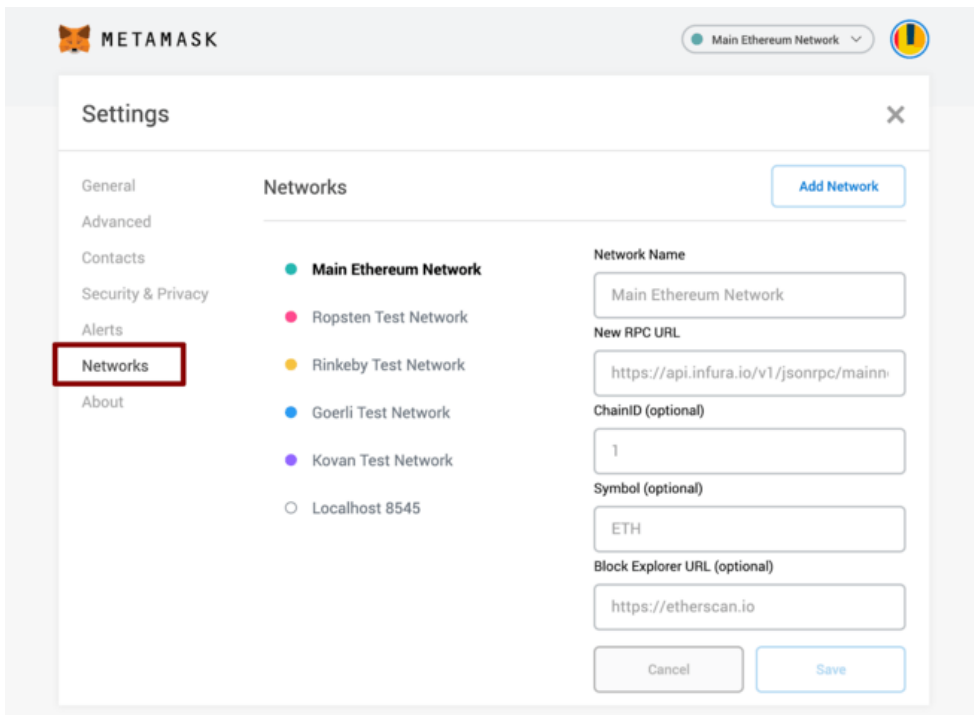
METAMASK

Main Ethereum Network

Settings

×

General
Advanced
Contacts
Security & Privacy
Alerts
Networks
About

Networks

Add Network

Main Ethereum Network
Ropsten Test Network
Rinkeby Test Network
Goerli Test Network
Kovan Test Network
Localhost 8545

Network Name
Main Ethereum Network

New RPC URL
https://api.infura.io/v1/jsonrpc/mainn

ChainID (optional)
1

Symbol (optional)
ETH

Block Explorer URL (optional)
https://etherscan.io

Cancel

Save